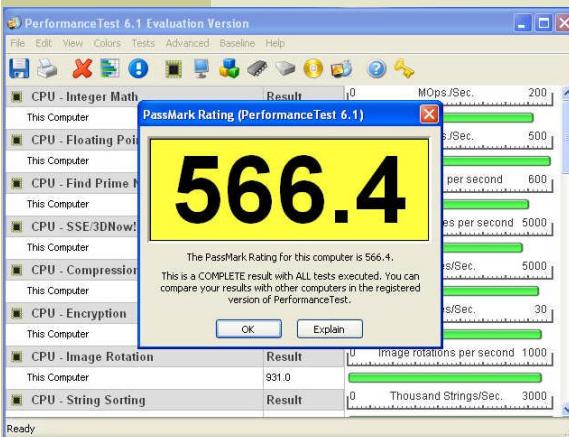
PerformanceTest 6.1 Evaluation Version

File Edit View Colors Tests Advanced Baseline Help

CPU - Integer Math
Result
0 MOps./Sec. 200
This Computer
CPU - Floating Poi
s./Sec. 500
This Computer
CPU - Find Prime N
per second 600
This Computer
CPU - SSE/3DNow!
es per second 5000
This Computer
CPU - Compression
es/Sec. 5000
This Computer
CPU - Encryption
es/Sec. 30
This Computer
CPU - Image Rotation
Result
0 Image rotations per second 1000
This Computer
931.0
CPU - String Sorting
Result
0 Thousand Strings/Sec. 3000

PassMark Rating (PerformanceTest 6.1)

566.4

The PassMark Rating for this computer is 566.4.

This is a COMPLETE result with ALL tests executed. You can compare your results with other computers in the registered version of PerformanceTest.

OK
Explain

Ready